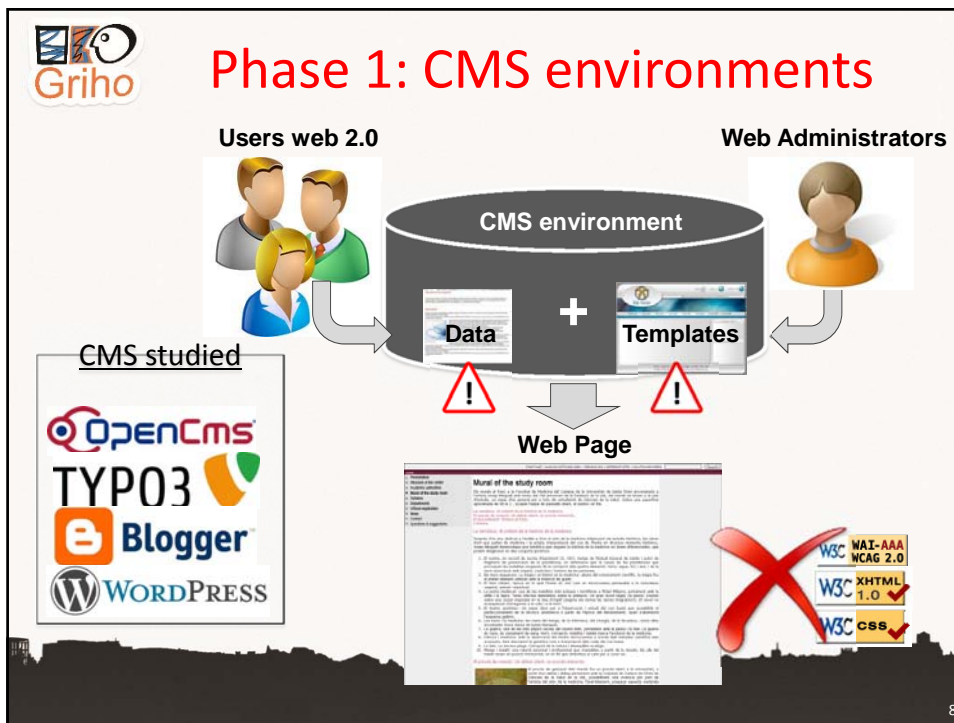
Griho

Phase 1: CMS environments

Users web 2.0

Web Administrators

CMS environment

Data

+

Templates

!

!

Web Page

CMS studied

OpenCms

TYPO3

Blogger

WordPress

Mural of the study room

W3C WAI-AAA WCAG 2.0

W3C XHTML 1.0

W3C css

8